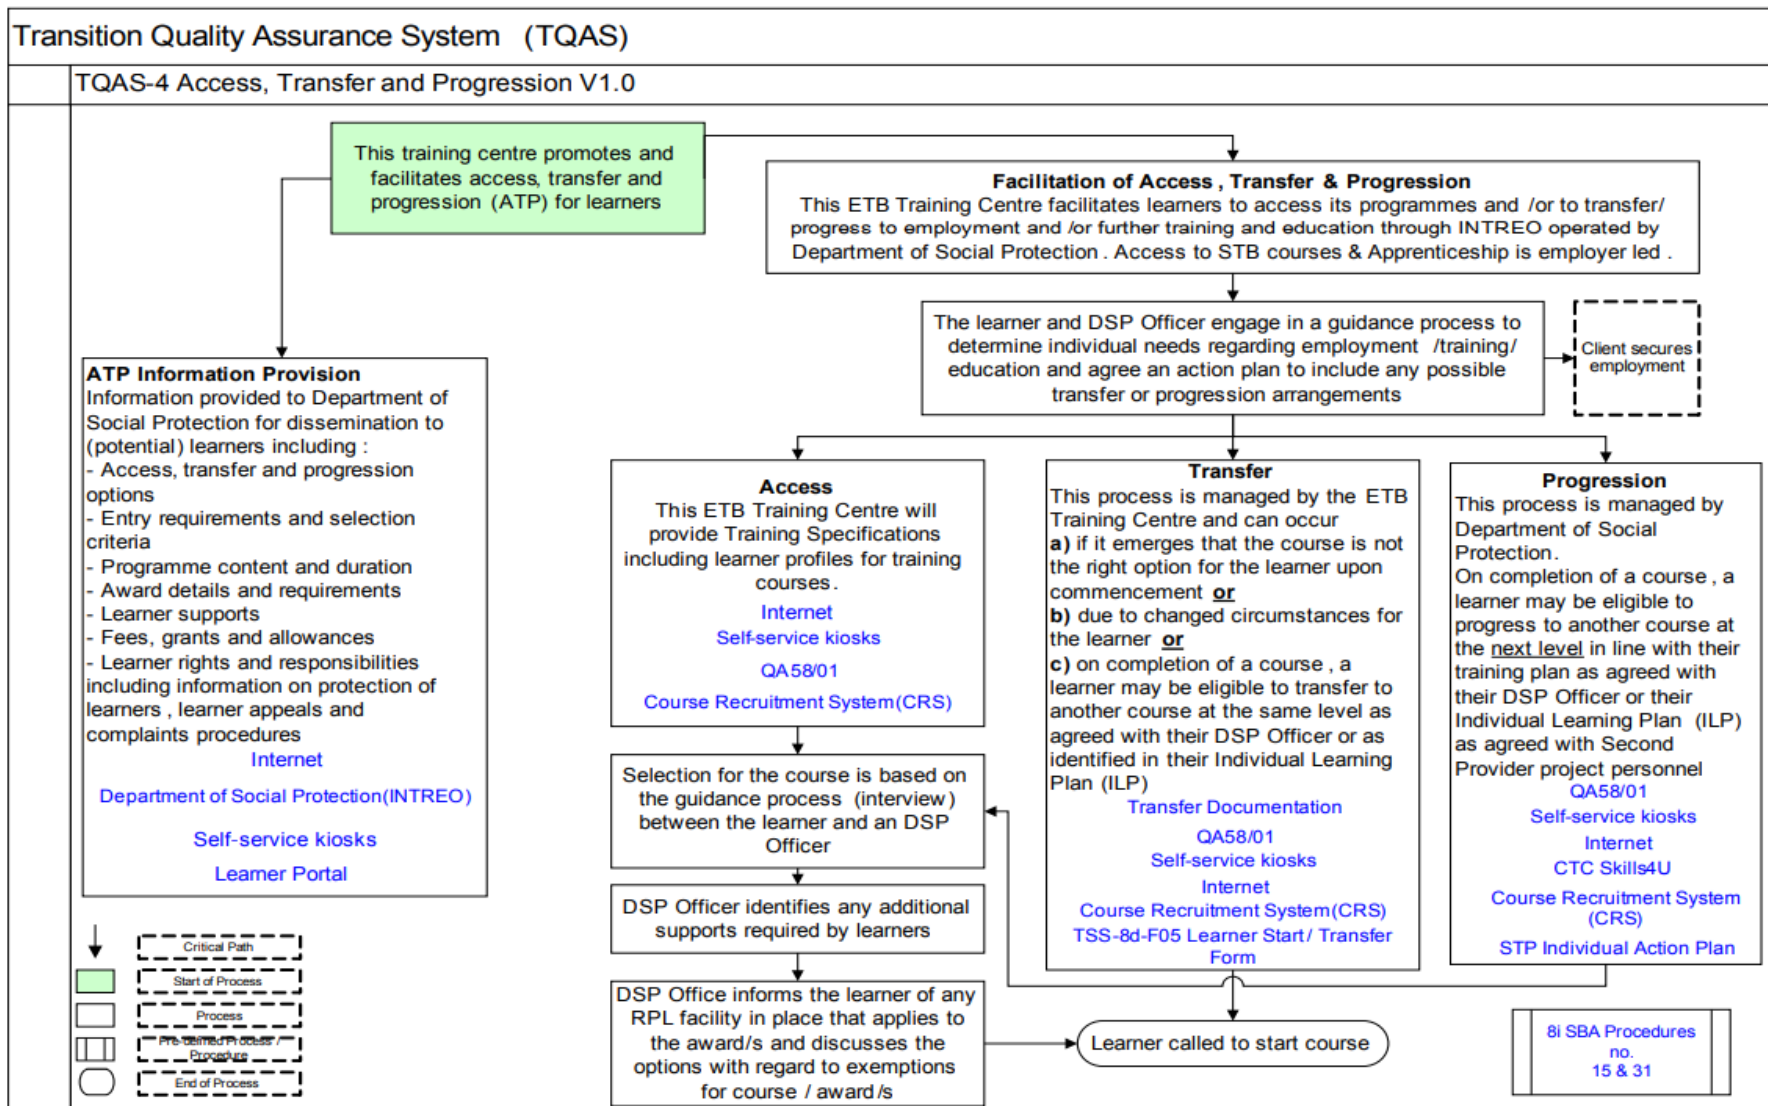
Transition Quality Assurance System (TQAS)

TQAS-4 Access, Transfer and Progression V1.0

This training centre promotes and facilitates access, transfer and progression (ATP) for learners

Facilitation of Access , Transfer & Progression
This ETB Training Centre facilitates learners to access its programmes and /or to transfer/ progress to employment and /or further training and education through INTREO operated by Department of Social Protection . Access to STB courses & Apprenticeship is employer led .

The learner and DSP Officer engage in a guidance process to determine individual needs regarding employment /training/ education and agree an action plan to include any possible transfer or progression arrangements

Client secures employment

ATP Information Provision
Information provided to Department of Social Protection for dissemination to (potential) learners including :
- Access, transfer and progression options
- Entry requirements and selection criteria
- Programme content and duration
- Award details and requirements
- Learner supports
- Fees, grants and allowances
- Learner rights and responsibilities including information on protection of learners , learner appeals and complaints procedures
Internet
Department of Social Protection(INTREO)
Self-service kiosks
Learner Portal

Access
This ETB Training Centre will provide Training Specifications including learner profiles for training courses .
Internet
Self-service kiosks
QA58/01
Course Recruitment System(CRS)

Selection for the course is based on the guidance process (interview) between the learner and an DSP Officer

DSP Officer identifies any additional supports required by learners

DSP Office informs the learner of any RPL facility in place that applies to the award/s and discusses the options with regard to exemptions for course / award /s

Transfer
This process is managed by the ETB Training Centre and can occur
a) if it emerges that the course is not the right option for the learner upon commencement or
b) due to changed circumstances for the learner or
c) on completion of a course , a learner may be eligible to transfer to another course at the same level as agreed with their DSP Officer or as identified in their Individual Learning Plan (ILP)
Transfer Documentation
QA58/01
Self-service kiosks
Internet
Course Recruitment System(CRS)
TSS-8d-F05 Learner Start / Transfer Form

Progression
This process is managed by Department of Social Protection.
On completion of a course , a learner may be eligible to progress to another course at the next level in line with their training plan as agreed with their DSP Officer or their Individual Learning Plan (ILP) as agreed with Second Provider project personnel
QA58/01
Self-service kiosks
Internet
CTC Skills4U
Course Recruitment System (CRS)
STP Individual Action Plan

Learner called to start course

8i SBA Procedures no. 15 & 31

Critical Path
Start of Process
Process
Pre-defined Process / Procedure
End of Process